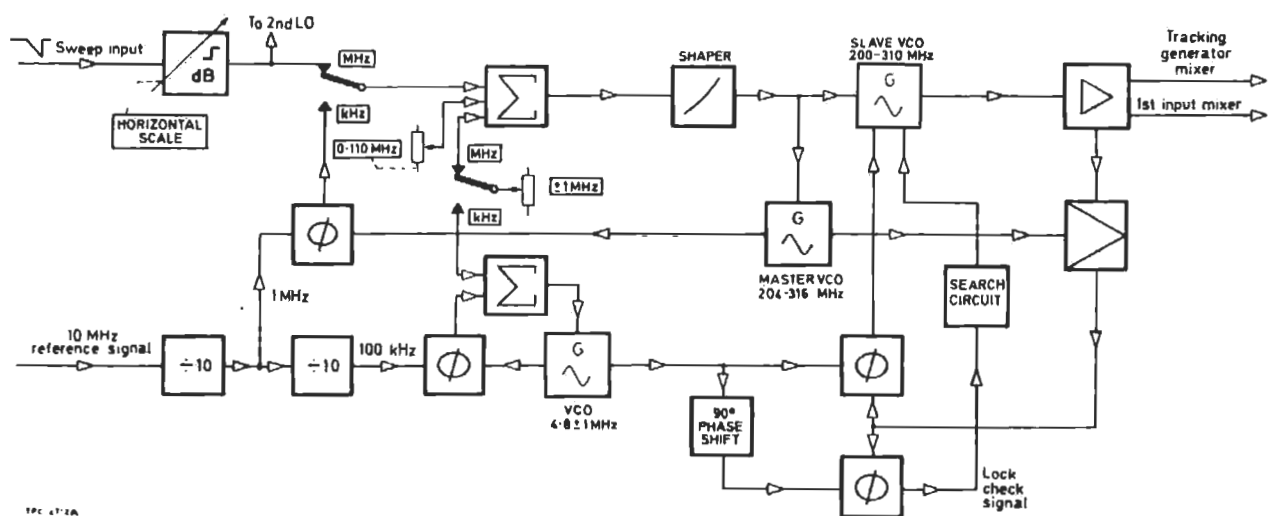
Sweep input

dB

To 2nd LO

MHz

kHz

HORIZONTAL SCALE

0-110 MHz

MHz

±1MHz

kHz

SHAPER

SLAVE VCO 200-310 MHz

G

Tracking generator mixer

1st input mixer

$\Sigma$

$\phi$

G

MASTER VCO 204-316 MHz

SEARCH CIRCUIT

1MHz

10 MHz reference signal

÷10

÷10

100 kHz

$\phi$

$\Sigma$

G

VCO 4·8±1MHz

90° PHASE SHIFT

$\phi$

$\phi$

Lock check signal

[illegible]